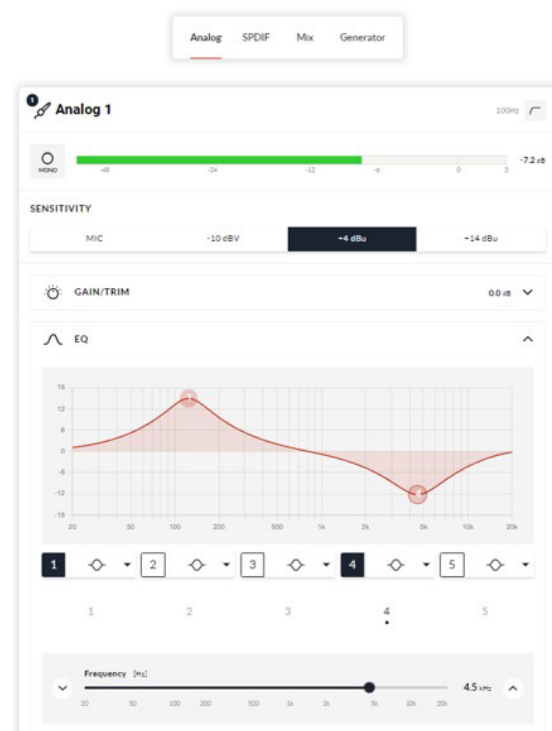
Analog SPDIF Mix Generator

1 Analog 1

100Hz

MONO

-48 -24 -12 -6 0 3

-7.2 dB

SENSITIVITY

| MIC | -10 dBV | +4 dBu | +14 dBu |
|---|---|---|---|

GAIN/TRIM 0.0 dB

EQ

18
12
6
0
-6
-12
-18

20 50 100 200 500 1k 2k 5k 10k 20k

1 2 3 4 5

1 2 3 4 5

Frequency [Hz]

20 50 100 200 500 1k 2k 5k 10k 20k

4.5 kHz